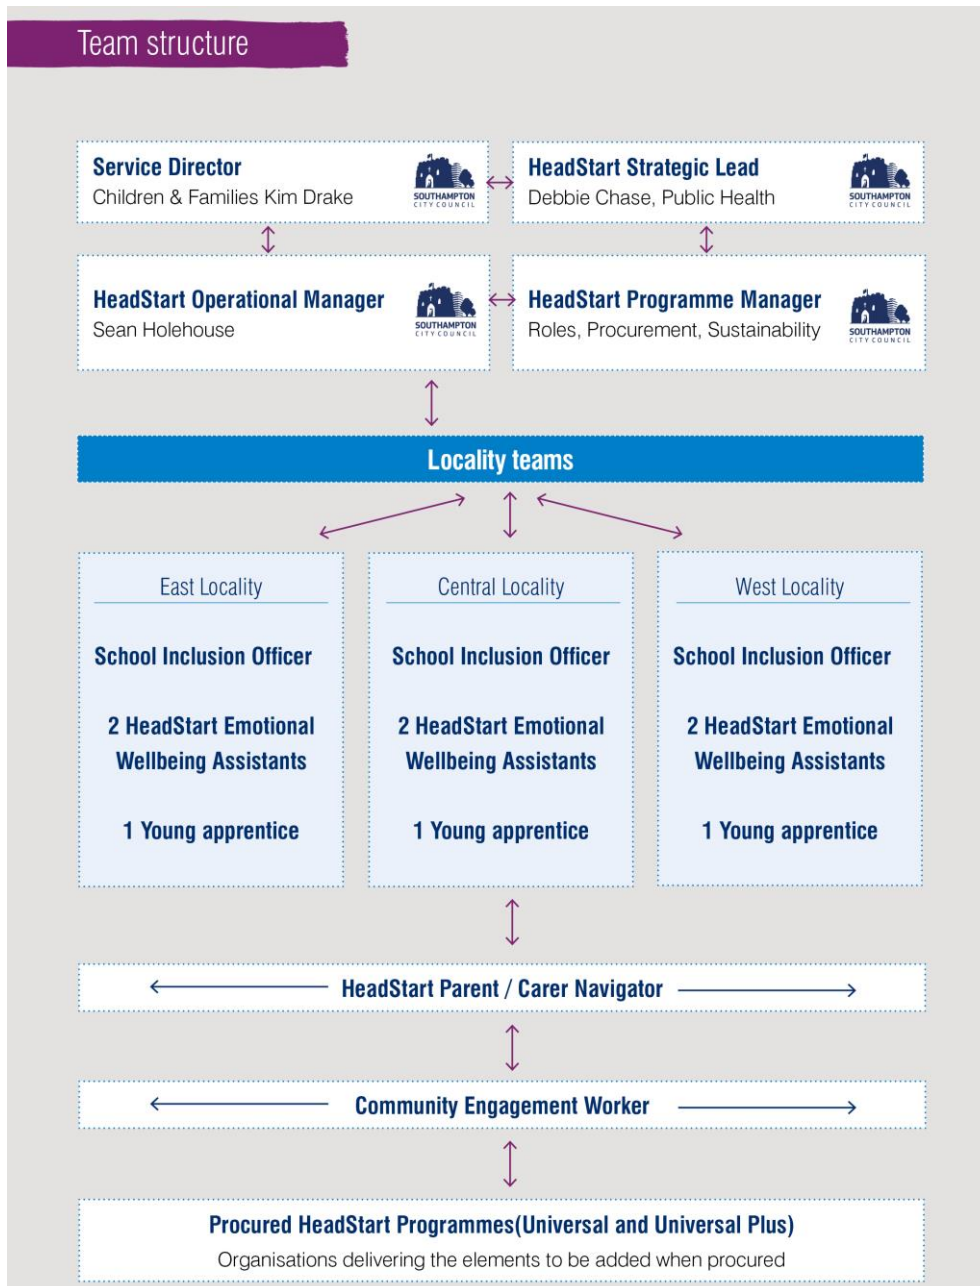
Team structure

Service Director
Children & Families Kim Drake

SOUTHAMPTON CITY COUNCIL

HeadStart Strategic Lead
Debbie Chase, Public Health

SOUTHAMPTON CITY COUNCIL

HeadStart Operational Manager
Sean Holehouse

SOUTHAMPTON CITY COUNCIL

HeadStart Programme Manager
Roles, Procurement, Sustainability

SOUTHAMPTON CITY COUNCIL

Locality teams

East Locality

School Inclusion Officer

2 HeadStart Emotional Wellbeing Assistants

1 Young apprentice

Central Locality

School Inclusion Officer

2 HeadStart Emotional Wellbeing Assistants

1 Young apprentice

West Locality

School Inclusion Officer

2 HeadStart Emotional Wellbeing Assistants

1 Young apprentice

HeadStart Parent / Carer Navigator

Community Engagement Worker

Procured HeadStart Programmes(Universal and Universal Plus)
Organisations delivering the elements to be added when procured